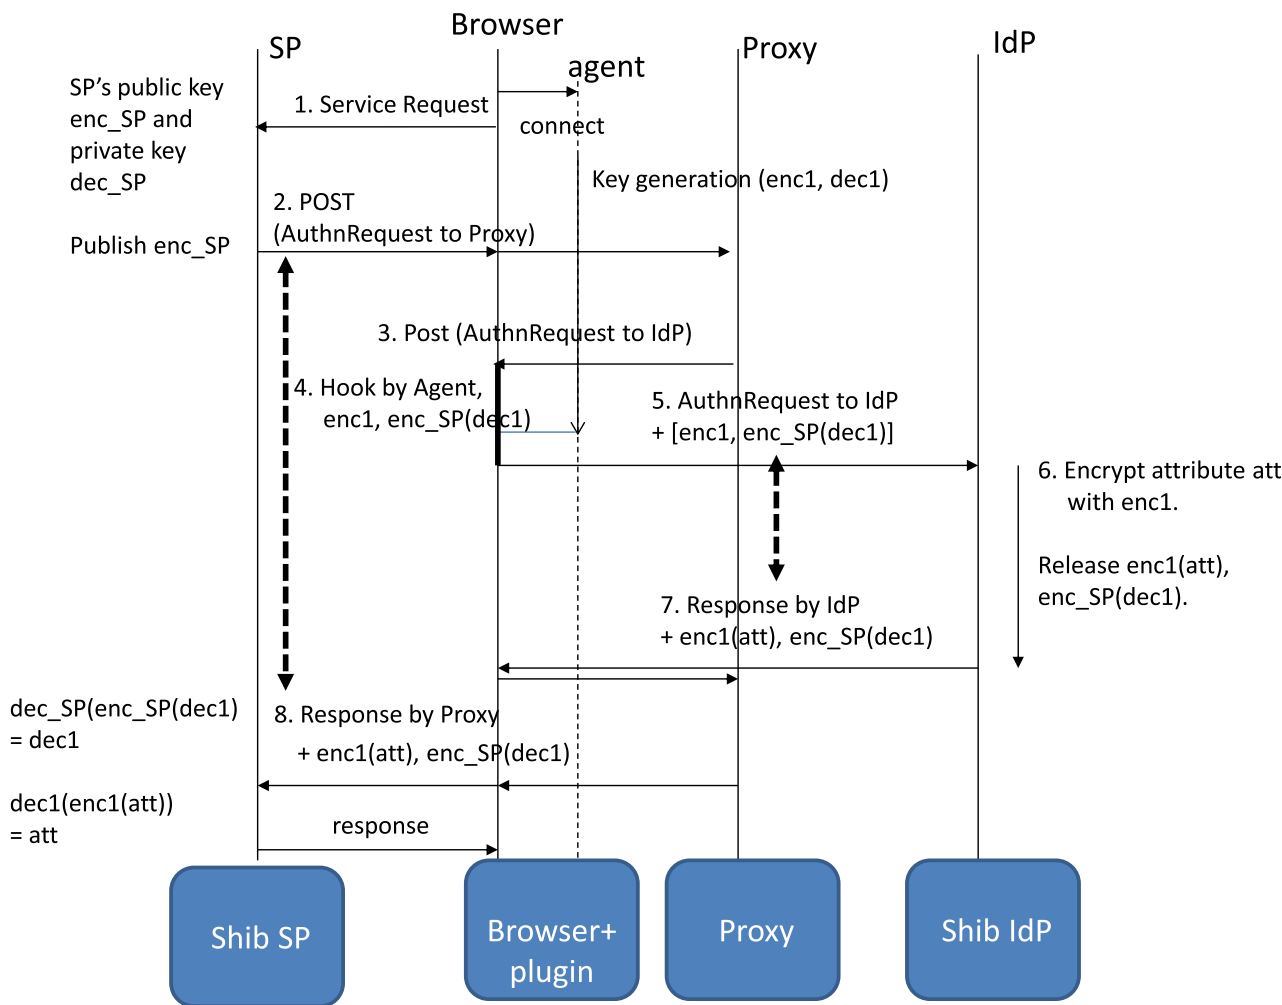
Browser

SP

agent

Proxy

IdP

SP's public key enc_SP and private key dec_SP

1. Service Request

connect

Key generation (enc1, dec1)

2. POST (AuthnRequest to Proxy)

Publish enc_SP

3. Post (AuthnRequest to IdP)

4. Hook by Agent, enc1, enc_SP(dec1)

5. AuthnRequest to IdP + [enc1, enc_SP(dec1)]

6. Encrypt attribute att with enc1.

Release enc1(att), enc_SP(dec1).

7. Response by IdP + enc1(att), enc_SP(dec1)

dec_SP(enc_SP(dec1) = dec1

8. Response by Proxy + enc1(att), enc_SP(dec1)

dec1(enc1(att)) = att

response

Shib SP

Browser+ plugin

Proxy

Shib IdP